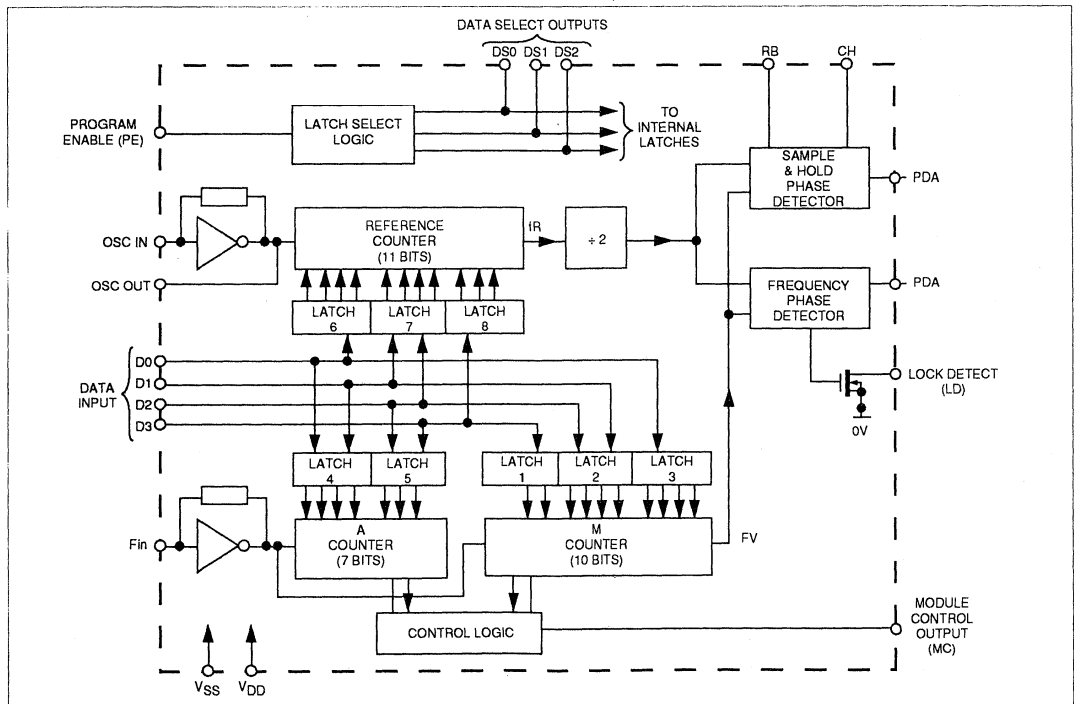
DATA SELECT OUTPUTS

DS0 DS1 DS2

RB CH

PROGRAM ENABLE (PE)

LATCH SELECT LOGIC

TO INTERNAL LATCHES

SAMPLE & HOLD PHASE DETECTOR

PDA

OSC IN

OSC OUT

REFERENCE COUNTER (11 BITS)

fR

÷ 2

FREQUENCY PHASE DETECTOR

PDA

LATCH 6

LATCH 7

LATCH 8

D0

D1

DATA INPUT

D2

D3

LOCK DETECT (LD)

0V

LATCH 4

LATCH 5

LATCH 1

LATCH 2

LATCH 3

Fin

A COUNTER (7 BITS)

M COUNTER (10 BITS)

FV

CONTROL LOGIC

MODULE CONTROL OUTPUT (MC)

$V_{SS}$ $V_{DD}$